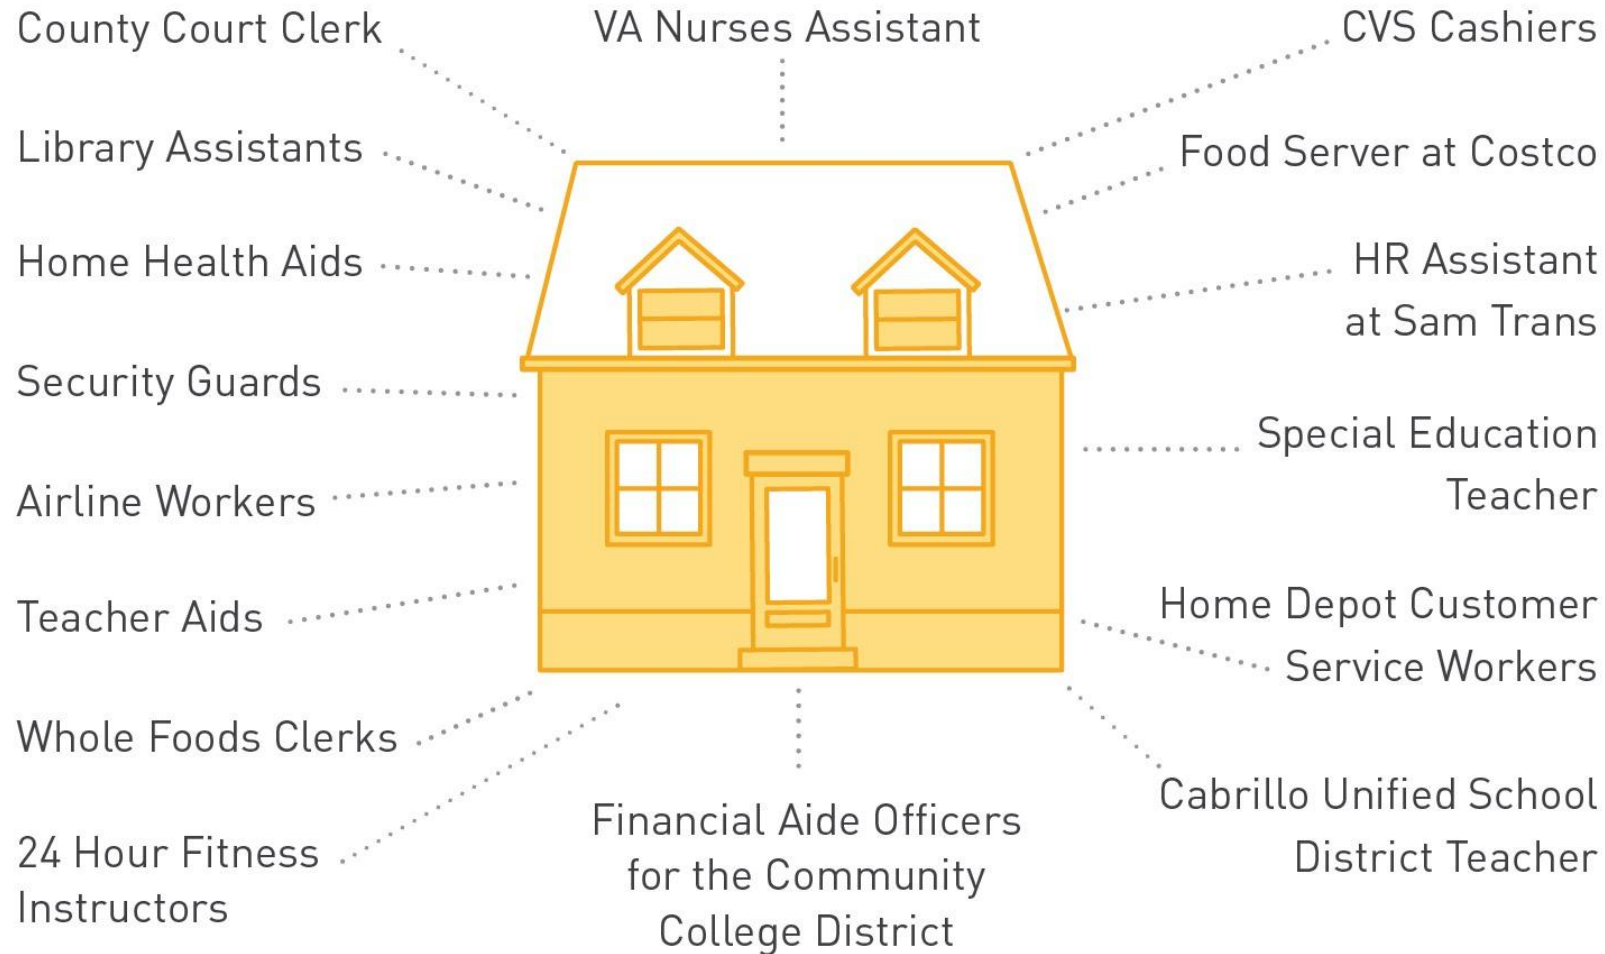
County Court Clerk

VA Nurses Assistant

CVS Cashiers

Library Assistants

Food Server at Costco

Home Health Aids

HR Assistant at Sam Trans

Security Guards

Special Education Teacher

Airline Workers

Teacher Aids

Home Depot Customer Service Workers

Whole Foods Clerks

24 Hour Fitness Instructors

Financial Aide Officers for the Community College District

Cabrillo Unified School District Teacher